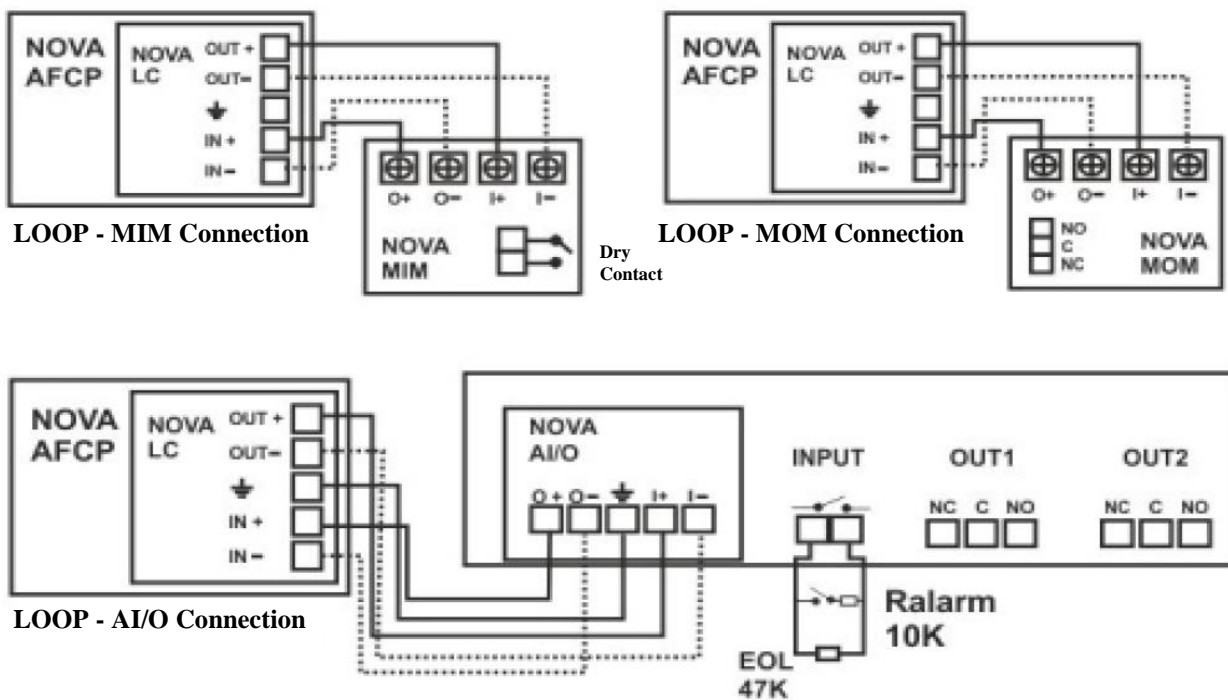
NOVA AFCP

NOVA LC

OUT +
OUT−
⏚
IN +
IN −

O+ O− I+ I−

NOVA MIM

Dry Contact

LOOP - MIM Connection

NOVA AFCP

NOVA LC

OUT +
OUT−
⏚
IN +
IN −

O+ O− I+ I−

NO
C
NC

NOVA MOM

LOOP - MOM Connection

NOVA AFCP

NOVA LC

OUT +
OUT−
⏚
IN +
IN −

NOVA AI/O

O + O− ⏚ I+ I−

INPUT

OUT1

NC C NO

OUT2

NC C NO

Ralarm 10K

EOL 47K

LOOP - AI/O Connection